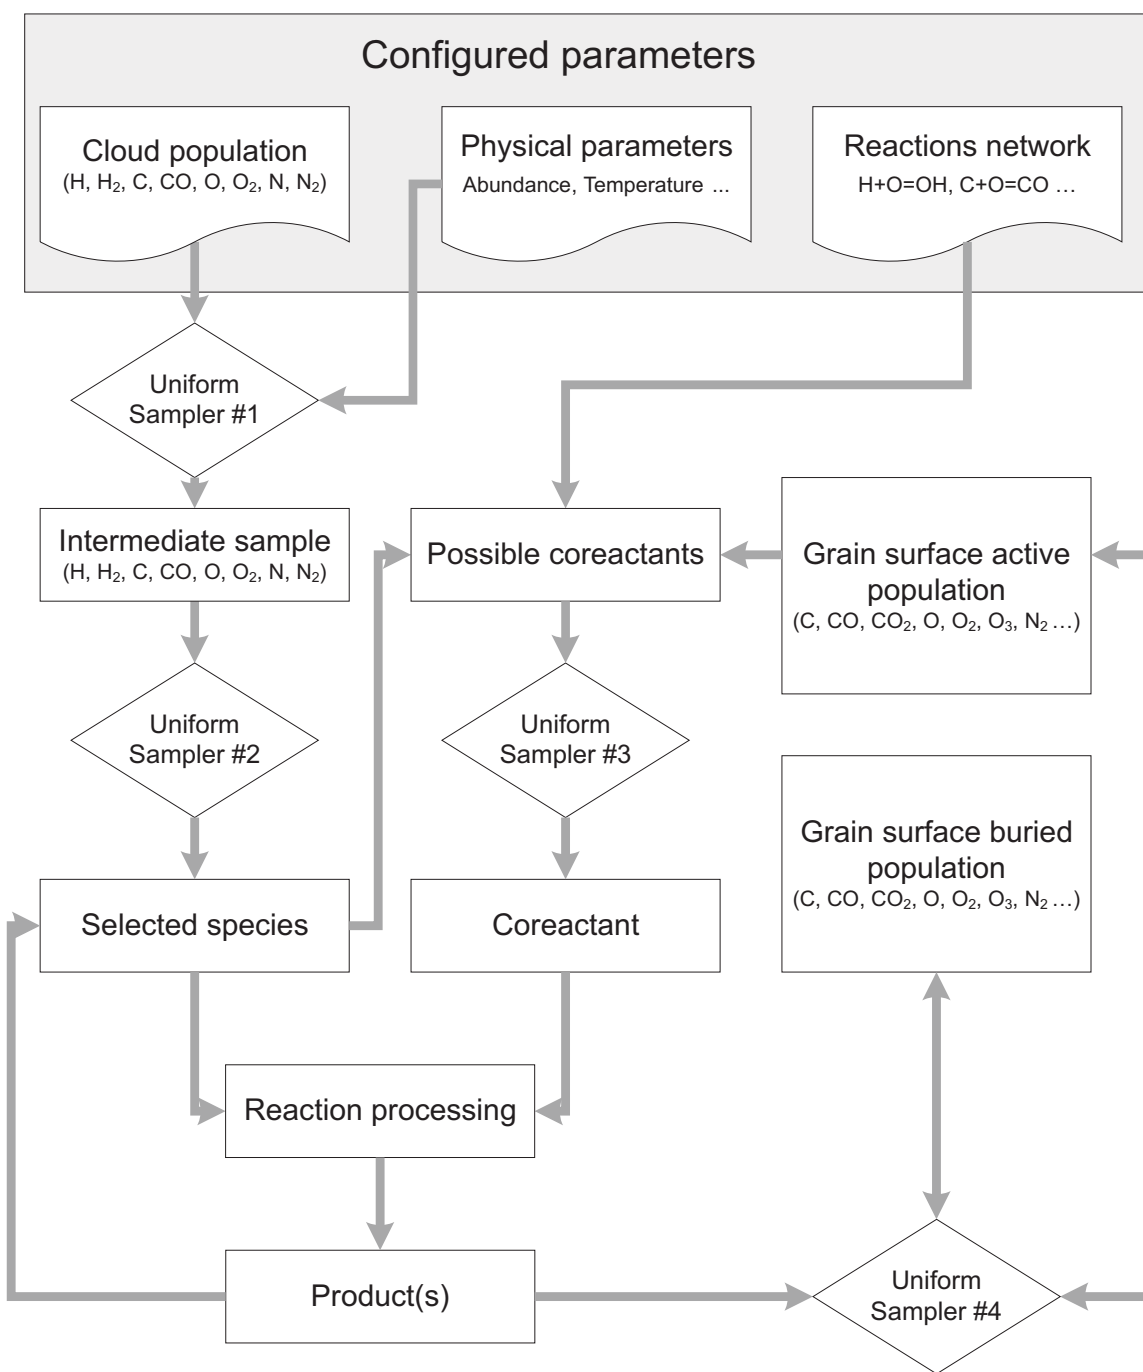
Configured parameters

Cloud population
(H, $H_2$, C, CO, O, $O_2$, N, $N_2$)

Physical parameters
Abundance, Temperature ...

Reactions network
H+O=OH, C+O=CO ...

Uniform Sampler #1

Intermediate sample
(H, $H_2$, C, CO, O, $O_2$, N, $N_2$)

Possible coreactants

Grain surface active population
(C, CO, $CO_2$, O, $O_2$, $O_3$, $N_2$ ...)

Uniform Sampler #2

Uniform Sampler #3

Grain surface buried population
(C, CO, $CO_2$, O, $O_2$, $O_3$, $N_2$ ...)

Selected species

Coreactant

Reaction processing

Product(s)

Uniform Sampler #4